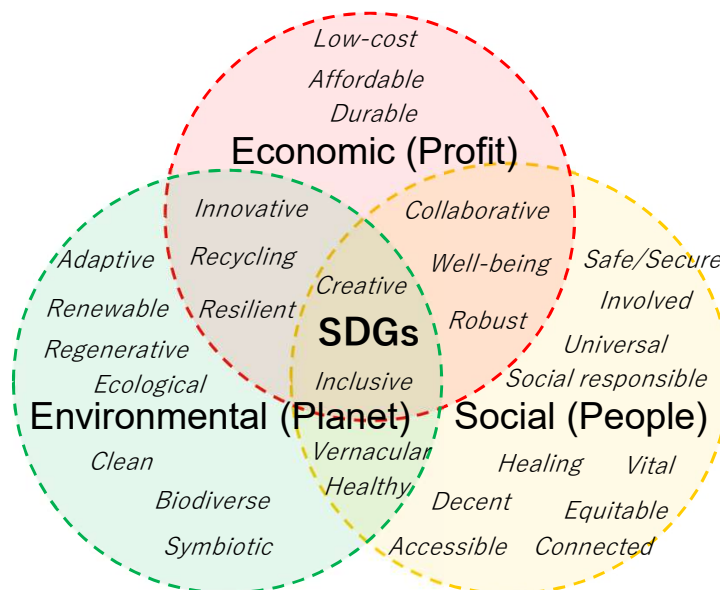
Low-cost
Affordable
Durable
Economic (Profit)

Innovative
Recycling
Resilient

Collaborative
Well-being
Robust

Creative
SDGs
Inclusive

Adaptive
Renewable
Regenerative
Ecological
Environmental (Planet)
Clean
Biodiverse
Symbiotic

Vernacular
Healthy

Safe/Secure
Involved
Universal
Social responsible
Social (People)
Healing
Vital
Decent
Equitable
Accessible
Connected